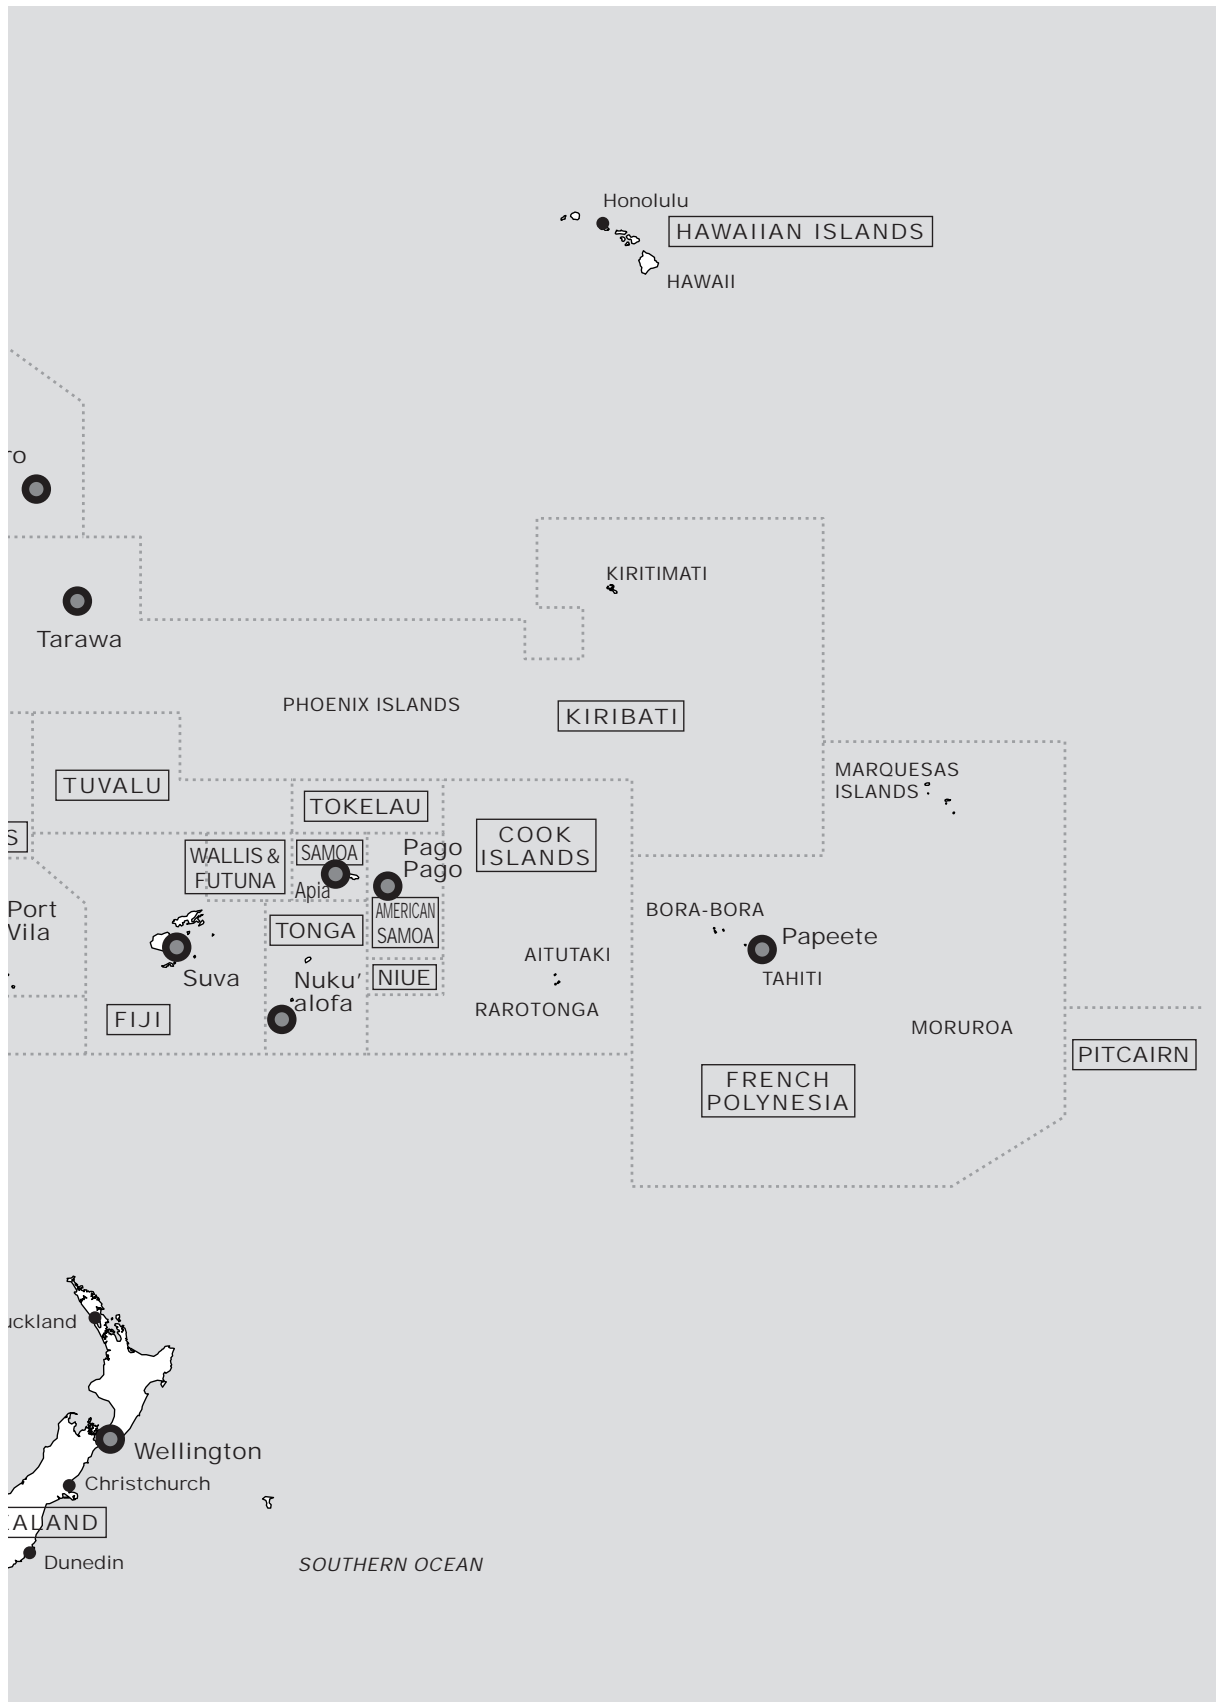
Honolulu
HAWAIIAN ISLANDS
HAWAII

ro

KIRITIMATI

Tarawa

PHOENIX ISLANDS
KIRIBATI

TUVALU
TOKELAU
MARQUESAS ISLANDS

S
WALLIS & FUTUNA
SAMOA
Apia
Pago Pago
COOK ISLANDS

Port Vila
BORA-BORA
Papeete
TONGA
AMERICAN SAMOA
AITUTAKI
TAHITI
Suva
Nuku'alofa
NIUE
RAROTONGA
MORUROA
FIJI
PITCAIRN
FRENCH POLYNESIA

uckland
Wellington
Christchurch
ALAND
Dunedin
SOUTHERN OCEAN